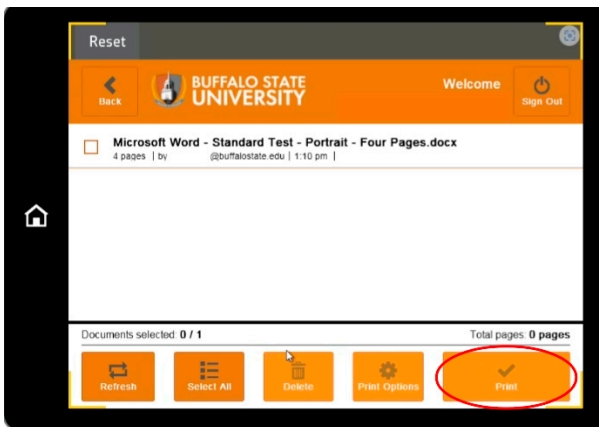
Reset

Back

BUFFALO STATE UNIVERSITY

Welcome

Sign Out

Microsoft Word - Standard Test - Portrait - Four Pages.docx

4 pages | by @buffalostate.edu | 1:10 pm |

Documents selected: 0 / 1

Total pages: 0 pages

Refresh

Select All

Delete

Print Options

Print